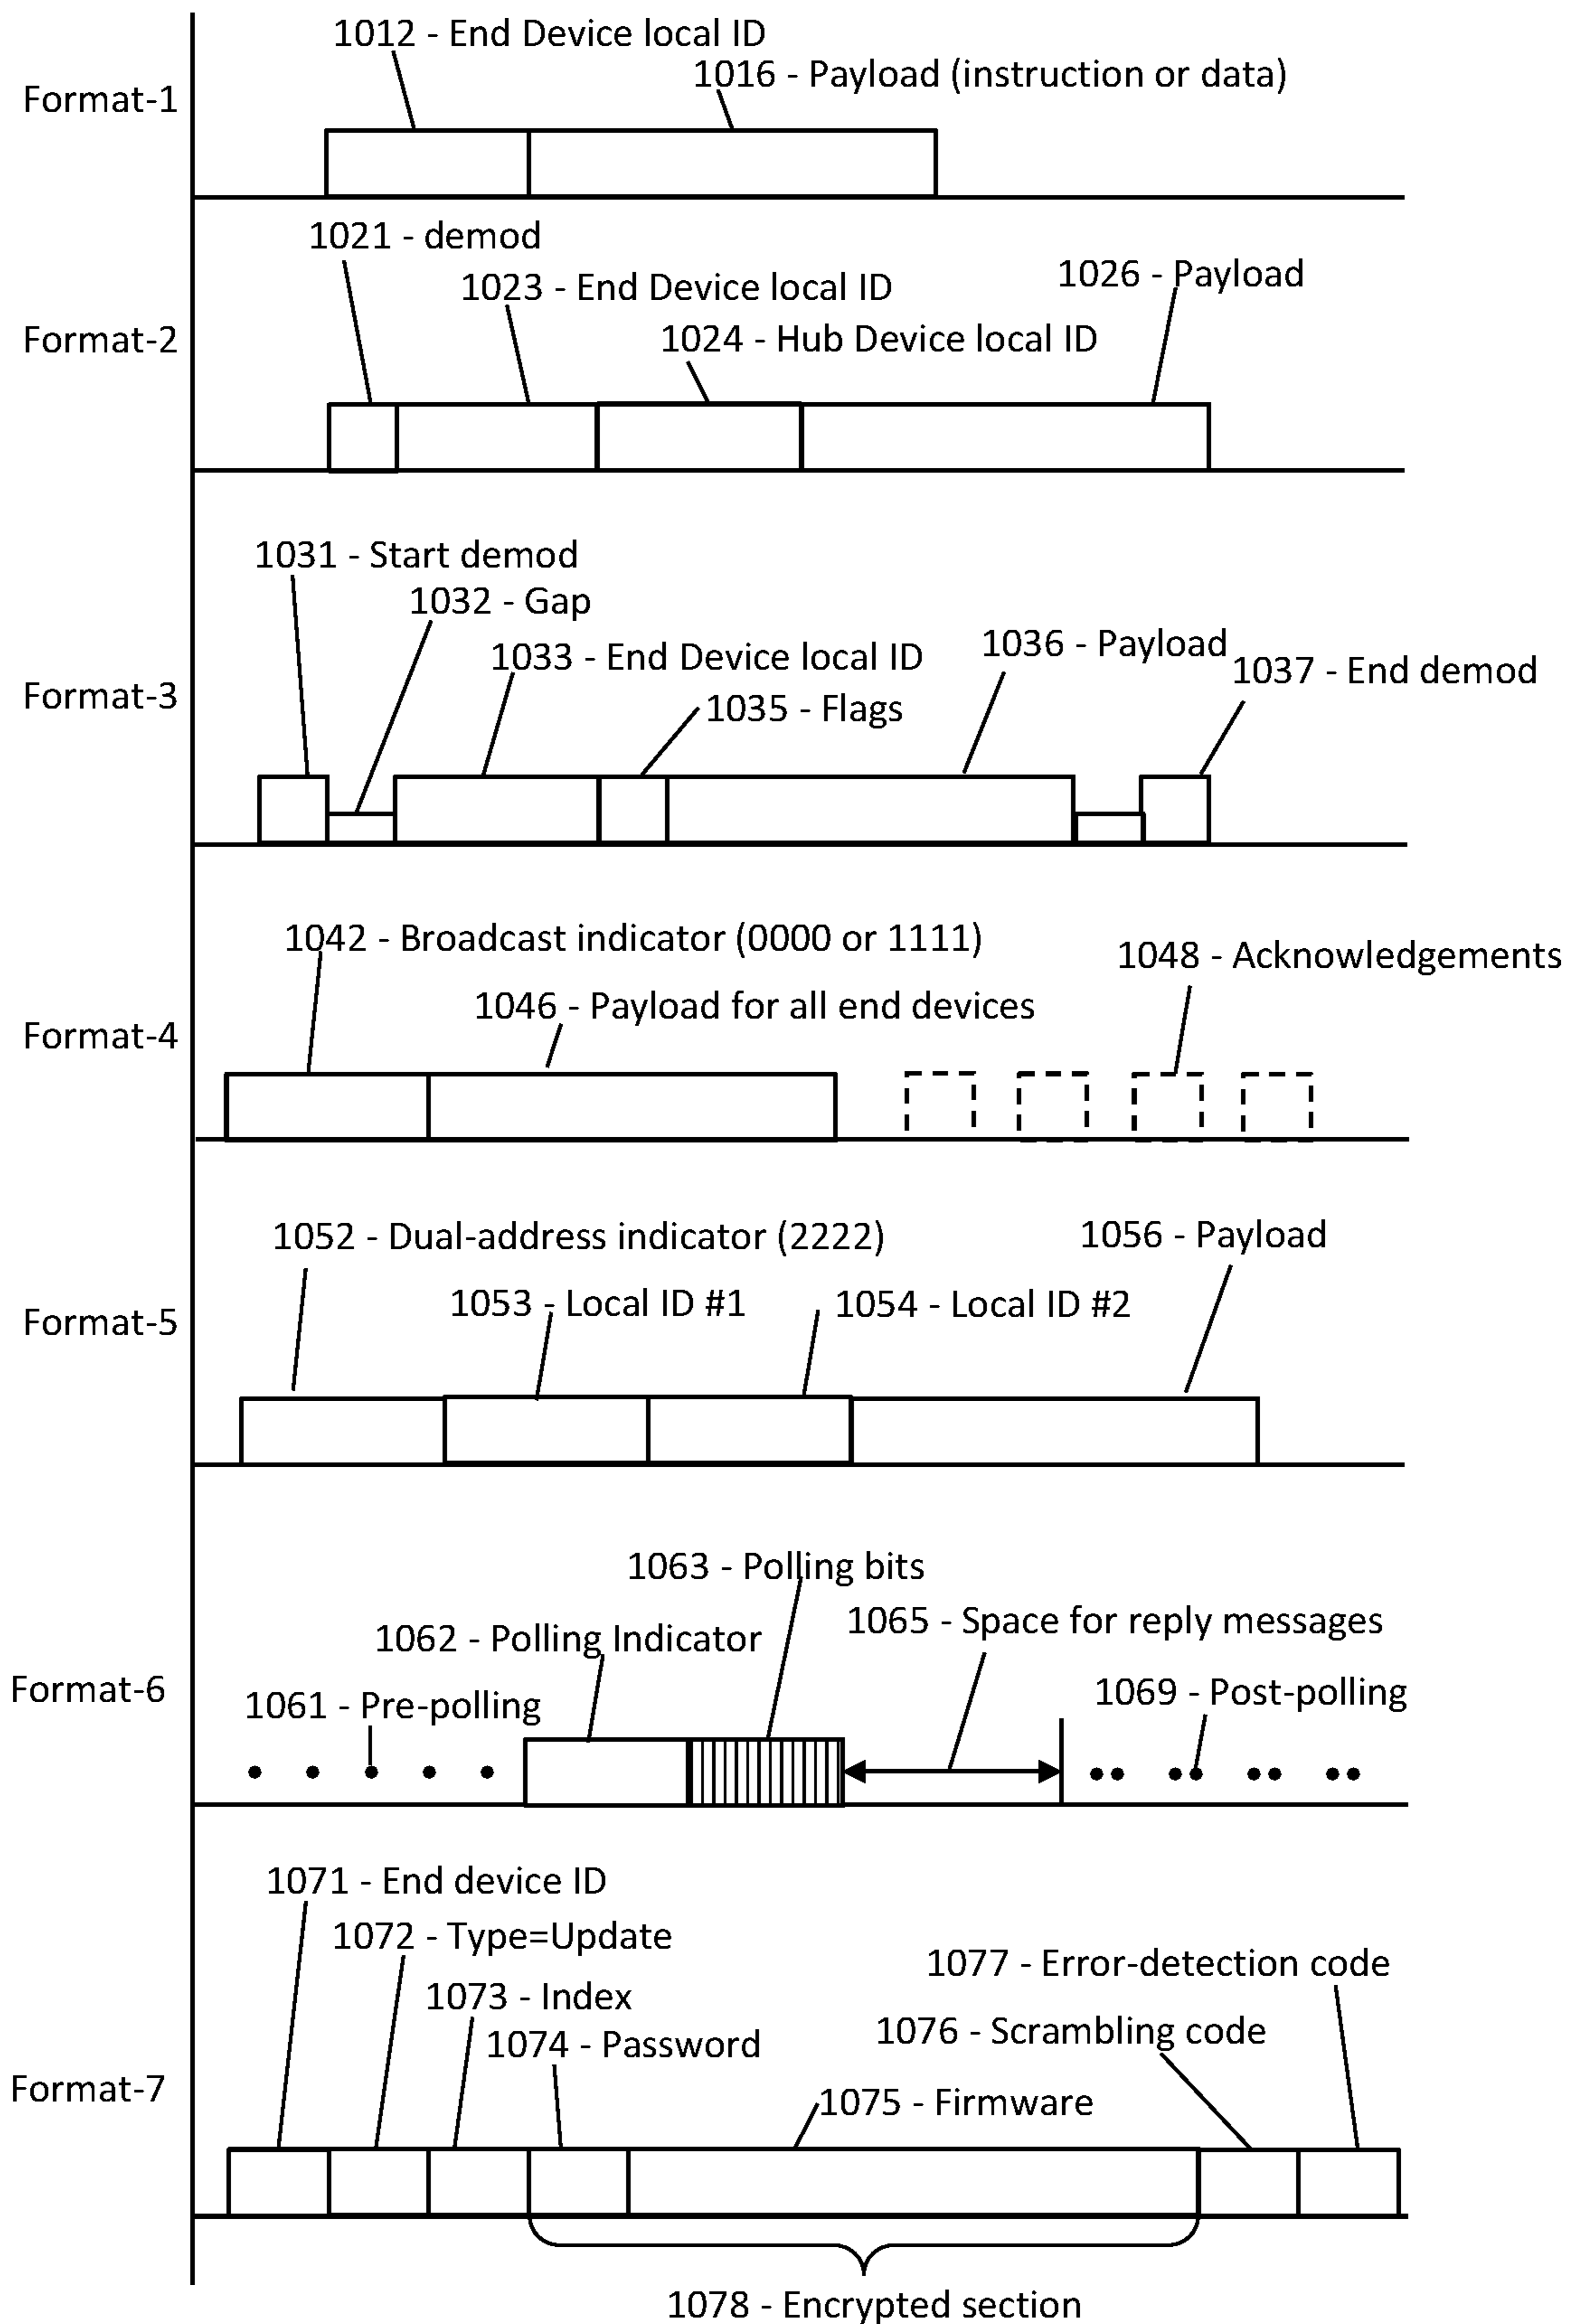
Format-1
1012 - End Device local ID
1016 - Payload (instruction or data)

Format-2
1021 - demod
1023 - End Device local ID
1024 - Hub Device local ID
1026 - Payload

Format-3
1031 - Start demod
1032 - Gap
1033 - End Device local ID
1035 - Flags
1036 - Payload
1037 - End demod

Format-4
1042 - Broadcast indicator (0000 or 1111)
1046 - Payload for all end devices
1048 - Acknowledgements

Format-5
1052 - Dual-address indicator (2222)
1053 - Local ID #1
1054 - Local ID #2
1056 - Payload

Format-6
1063 - Polling bits
1062 - Polling Indicator
1065 - Space for reply messages
1061 - Pre-polling
1069 - Post-polling

Format-7
1071 - End device ID
1072 - Type=Update
1073 - Index
1074 - Password
1077 - Error-detection code
1076 - Scrambling code
1075 - Firmware
1078 - Encrypted section